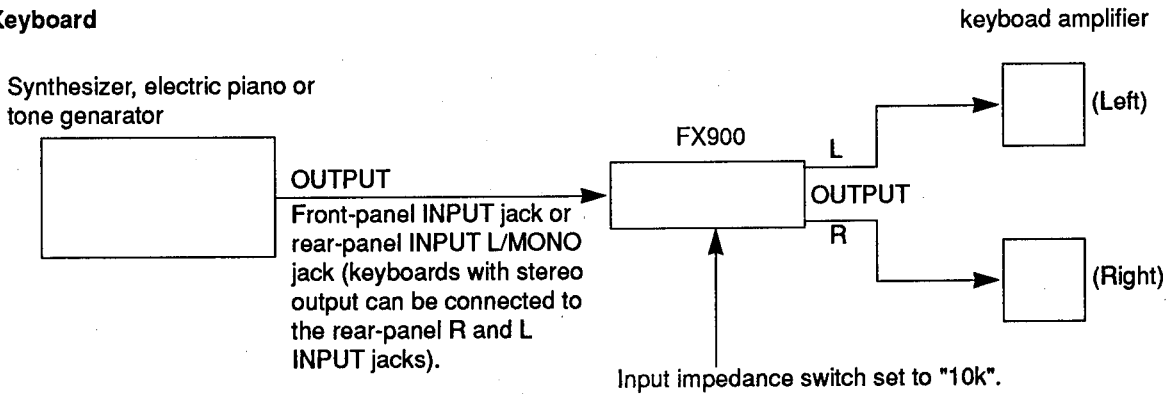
Keyboard

keyboad amplifier

Synthesizer, electric piano or tone genarator

OUTPUT

Front-panel INPUT jack or rear-panel INPUT L/MONO jack (keyboards with stereo output can be connected to the rear-panel R and L INPUT jacks).

FX900

L

OUTPUT

R

(Left)

(Right)

Input impedance switch set to "10k".